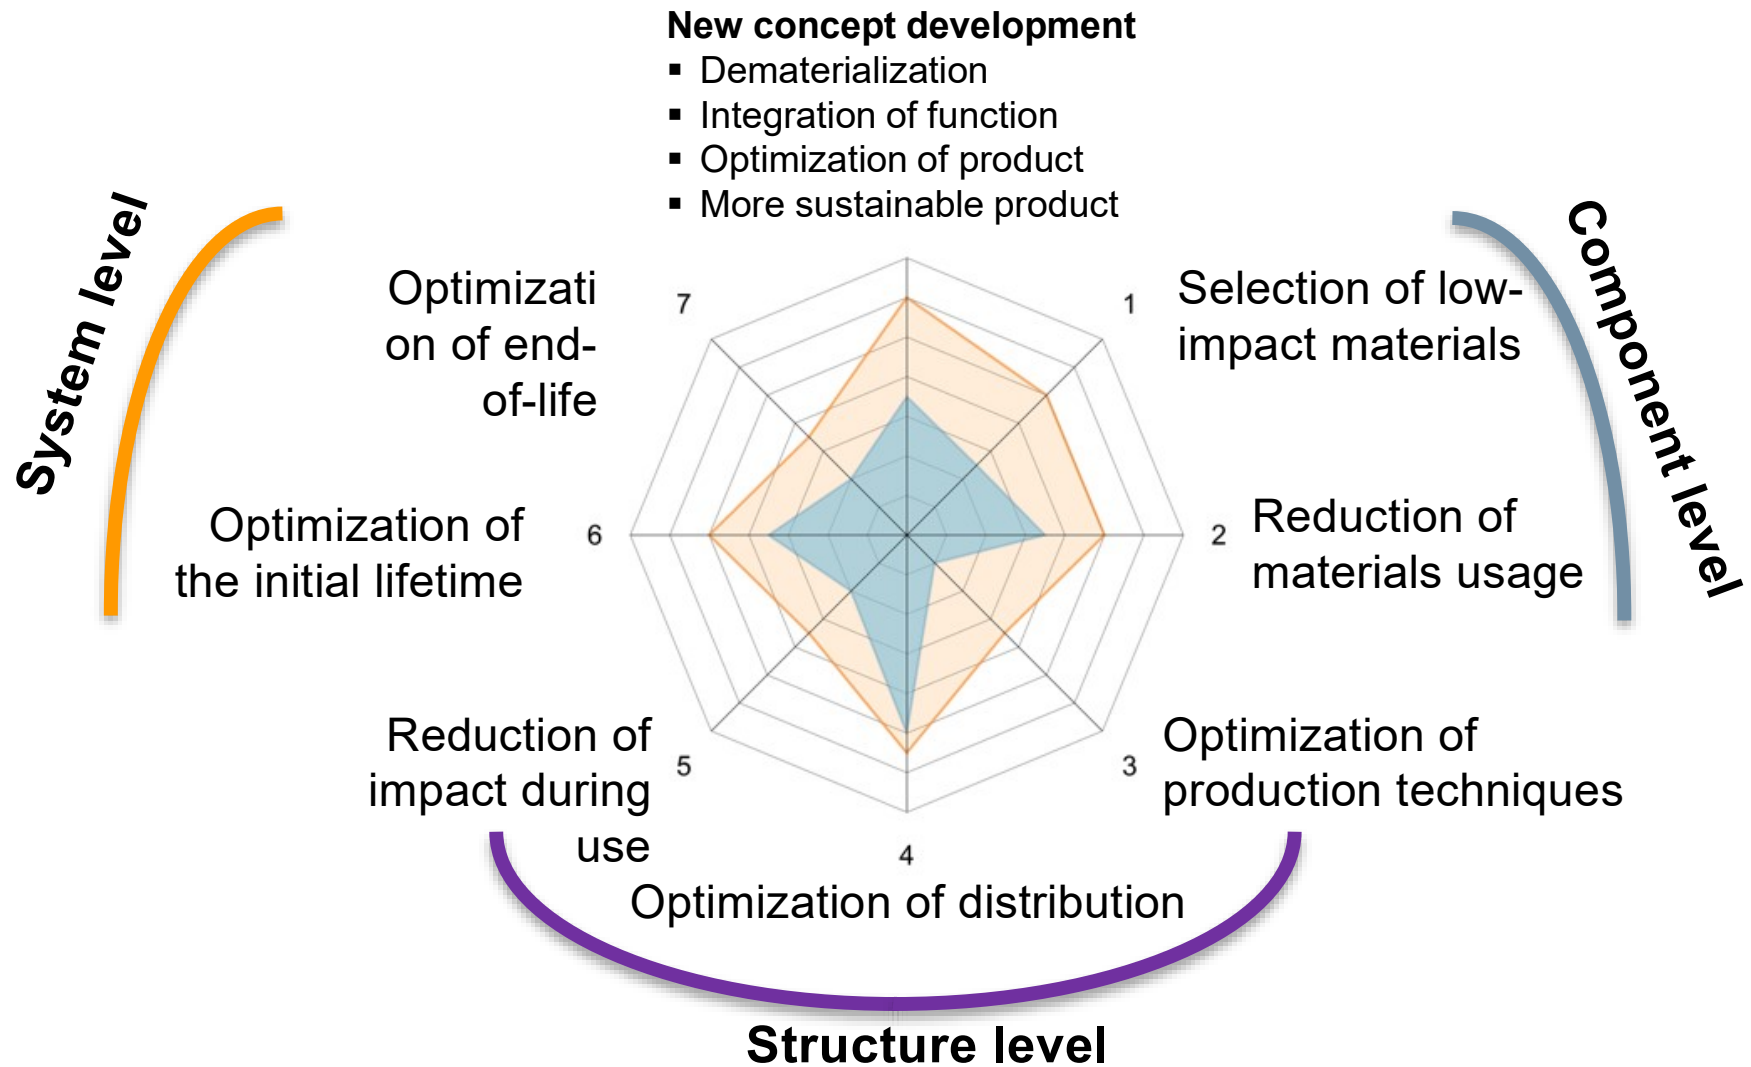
New concept development
▪ Dematerialization
▪ Integration of function
▪ Optimization of product
▪ More sustainable product

System level

Component level

Optimization of end-of-life

7

1

Selection of low-impact materials

Optimization of the initial lifetime

6

2

Reduction of materials usage

Reduction of impact during use

5

3

Optimization of production techniques

4

Optimization of distribution

Structure level